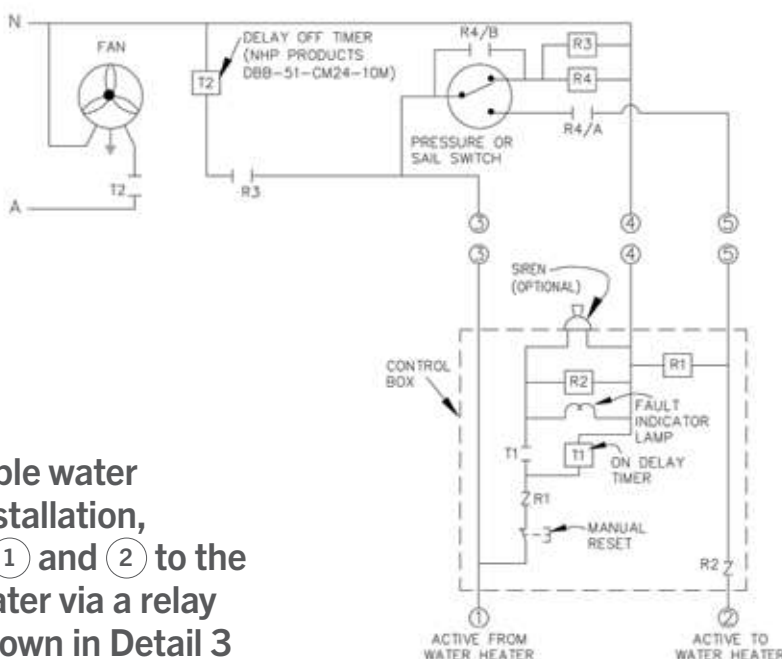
N

FAN

DELAY OFF TIMER (NHP PRODUCTS DBB-51-CM24-10M)

T2

R4/B

R3

R4

R4/A

PRESSURE OR SAIL SWITCH

T2

A

R3

③ ④ ⑤

③ ④ ⑤

SIREN (OPTIONAL)

CONTROL BOX

R1

R2

FAULT INDICATOR LAMP

T1

T1

ON DELAY TIMER

R1

MANUAL RESET

R2

① ACTIVE FROM WATER HEATER

② ACTIVE TO WATER HEATER

ble water
stallation,
① and ② to the
ater via a relay
own in Detail 3